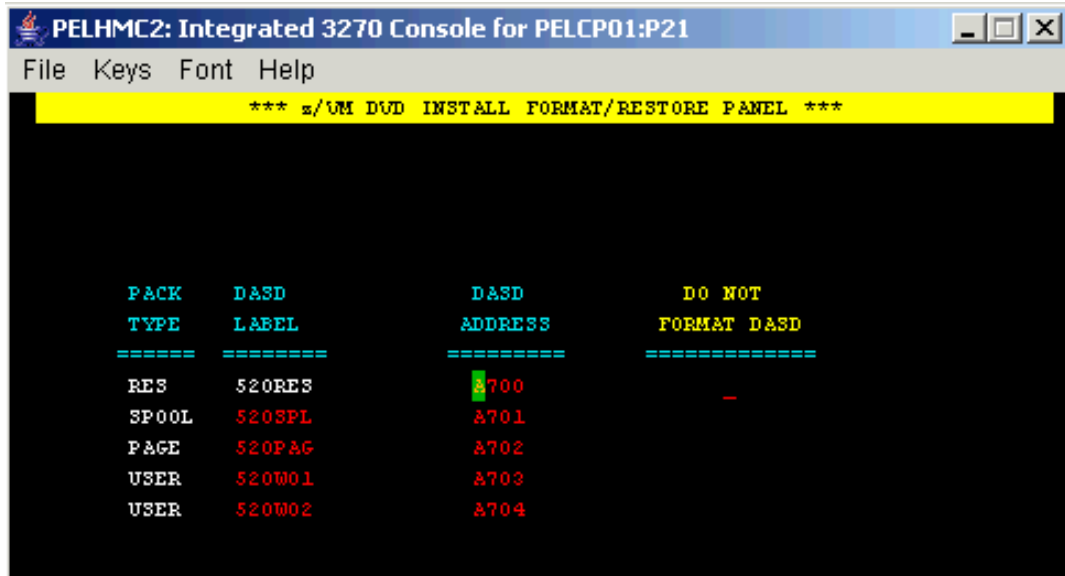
PELHMC2: Integrated 3270 Console for PELCP01:P21

File Keys Font Help

*** z/VM DVD INSTALL FORMAT/RESTORE PANEL ***

| PACK TYPE | DASD LABEL | DASD ADDRESS | DO NOT FORMAT DASD |
|---|---|---|---|
| ====== | ======== | ========= | ============= |
| RES | 520RES | A700 | _ |
| SPOOL | 520SPL | A701 | |
| PAGE | 520PAG | A702 | |
| USER | 520W01 | A703 | |
| USER | 520W02 | A704 | |